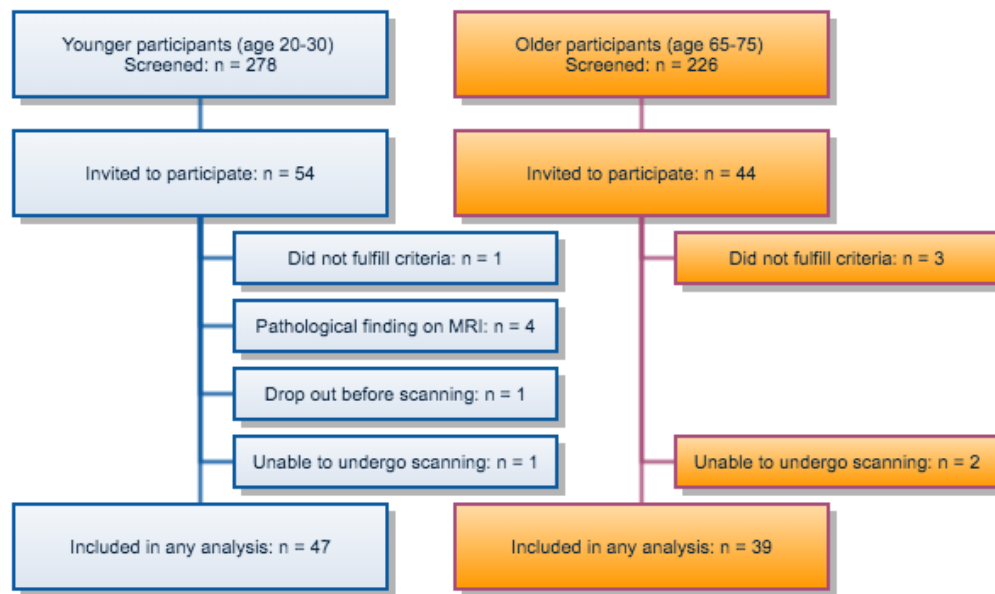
Younger participants (age 20-30)
Screened: n = 278

Invited to participate: n = 54

Did not fulfill criteria: n = 1

Pathological finding on MRI: n = 4

Drop out before scanning: n = 1

Unable to undergo scanning: n = 1

Included in any analysis: n = 47

Older participants (age 65-75)
Screened: n = 226

Invited to participate: n = 44

Did not fulfill criteria: n = 3

Unable to undergo scanning: n = 2

Included in any analysis: n = 39